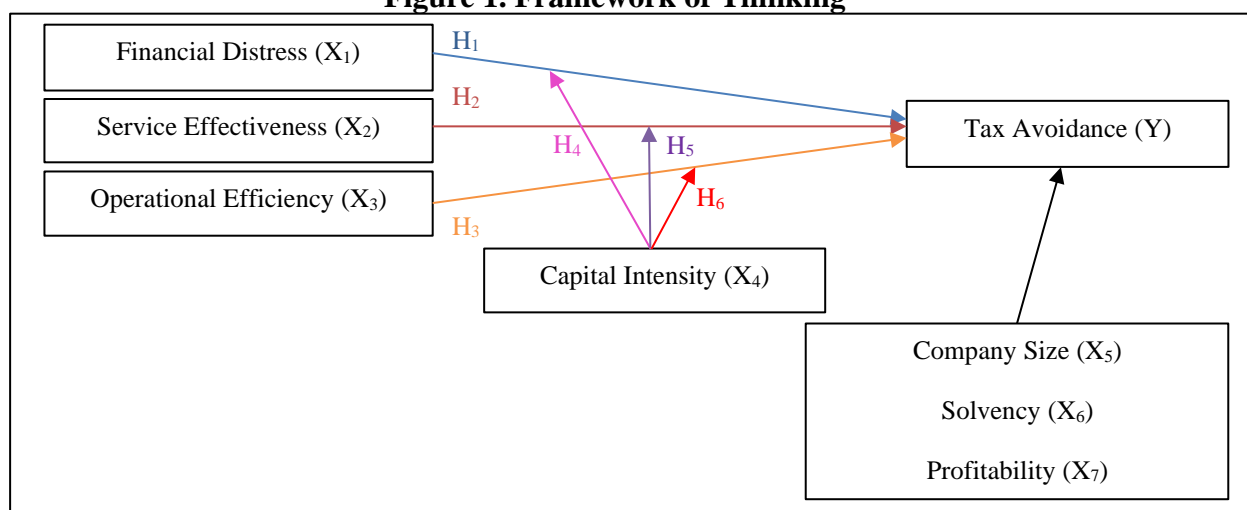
Figure 1. Framework of Thinking

Financial Distress ($X_1$)

Service Effectiveness ($X_2$)

Operational Efficiency ($X_3$)

$H_1$

$H_2$

$H_4$

$H_5$

$H_6$

$H_3$

Tax Avoidance (Y)

Capital Intensity ($X_4$)

Company Size ($X_5$)

Solvency ($X_6$)

Profitability ($X_7$)